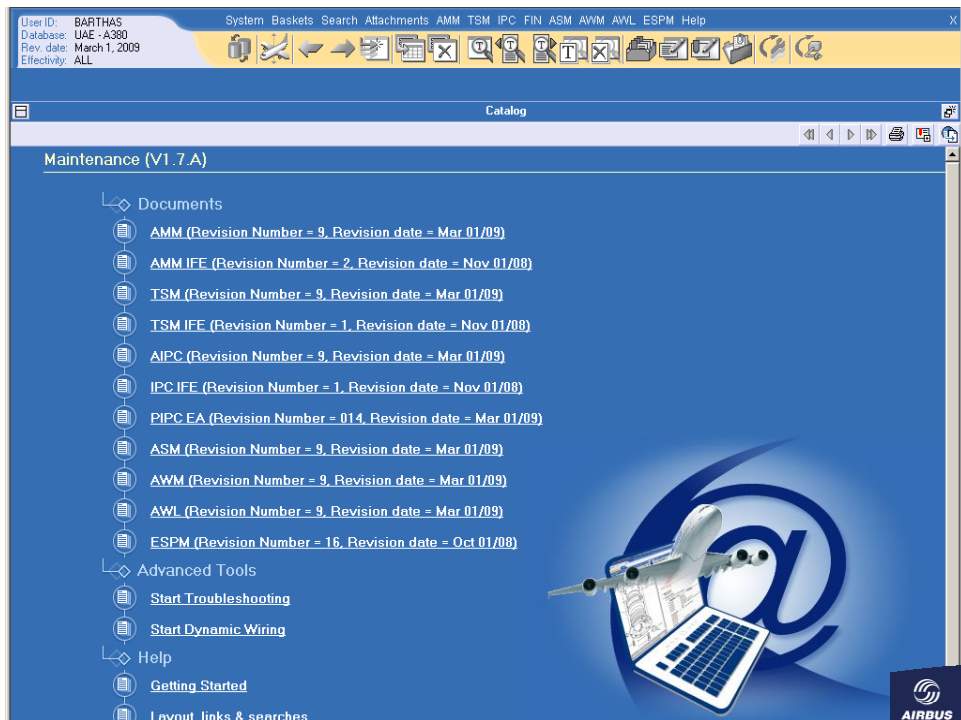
User ID: BARTHAS
Database: UAE - A380
Rev. date: March 1, 2009
Effectivity: ALL

System Baskets Search Attachments AMM TSM IPC FIN ASM AWM AWL ESPM Help

X

Catalog

Maintenance (V1.7.A)

Documents

AMM (Revision Number = 9, Revision date = Mar 01/09)

AMM IFE (Revision Number = 2, Revision date = Nov 01/08)

TSM (Revision Number = 9, Revision date = Mar 01/09)

TSM IFE (Revision Number = 1, Revision date = Nov 01/08)

AIPC (Revision Number = 9, Revision date = Mar 01/09)

IPC IFE (Revision Number = 1, Revision date = Nov 01/08)

PIPC EA (Revision Number = 014, Revision date = Mar 01/09)

ASM (Revision Number = 9, Revision date = Mar 01/09)

AWM (Revision Number = 9, Revision date = Mar 01/09)

AWL (Revision Number = 9, Revision date = Mar 01/09)

ESPM (Revision Number = 16, Revision date = Oct 01/08)

Advanced Tools

Start Troubleshooting

Start Dynamic Wiring

Help

Getting Started

Layout, links & searches

AIRBUS